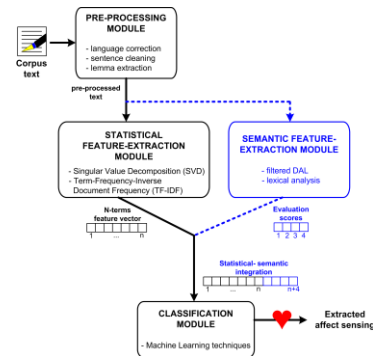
Corpus text

PRE-PROCESSING MODULE
- language correction
- sentence cleaning
- lemma extraction

pre-processed text

STATISTICAL FEATURE-EXTRACTION MODULE
- Singular Value Decomposition (SVD)
- Term-Frequency-Inverse Document Frequency (TF-IDF)

SEMANTIC FEATURE-EXTRACTION MODULE
- filtered DAL
- lexical analysis

N-terms feature vector
1 ... n

Evaluation scores
1 2 3 4

Statistical- semantic integration
1 ... n n+4

CLASSIFICATION MODULE
- Machine Learning techniques

Extracted affect sensing